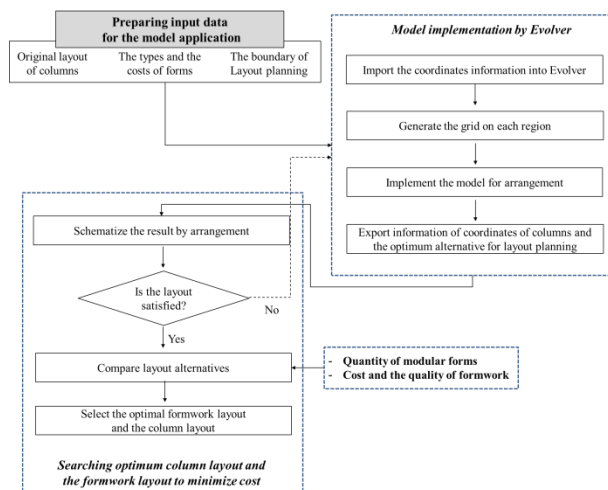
Preparing input data for the model application

Original layout of columns

The types and the costs of forms

The boundary of Layout planning

Model implementation by Evolver

Import the coordinates information into Evolver

Generate the grid on each region

Implement the model for arrangement

Export information of coordinates of columns and the optimum alternative for layout planning

Schematize the result by arrangement

Is the layout satisfied?

No

Yes

Compare layout alternatives

- Quantity of modular forms
- Cost and the quality of formwork

Select the optimal formwork layout and the column layout

Searching optimum column layout and the formwork layout to minimize cost